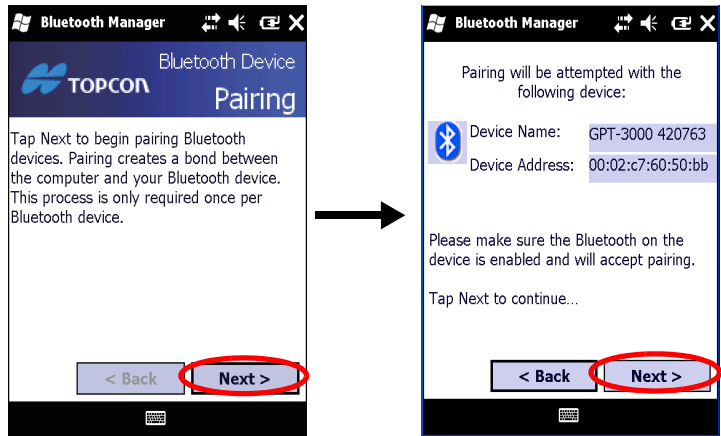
Bluetooth Manager

TOPCON

Bluetooth Device

Pairing

Tap Next to begin pairing Bluetooth devices. Pairing creates a bond between the computer and your Bluetooth device. This process is only required once per Bluetooth device.

< Back

Next >

Bluetooth Manager

Pairing will be attempted with the following device:

Device Name: GPT-3000 420763

Device Address: 00:02:c7:60:50:bb

Please make sure the Bluetooth on the device is enabled and will accept pairing.

Tap Next to continue...

< Back

Next >